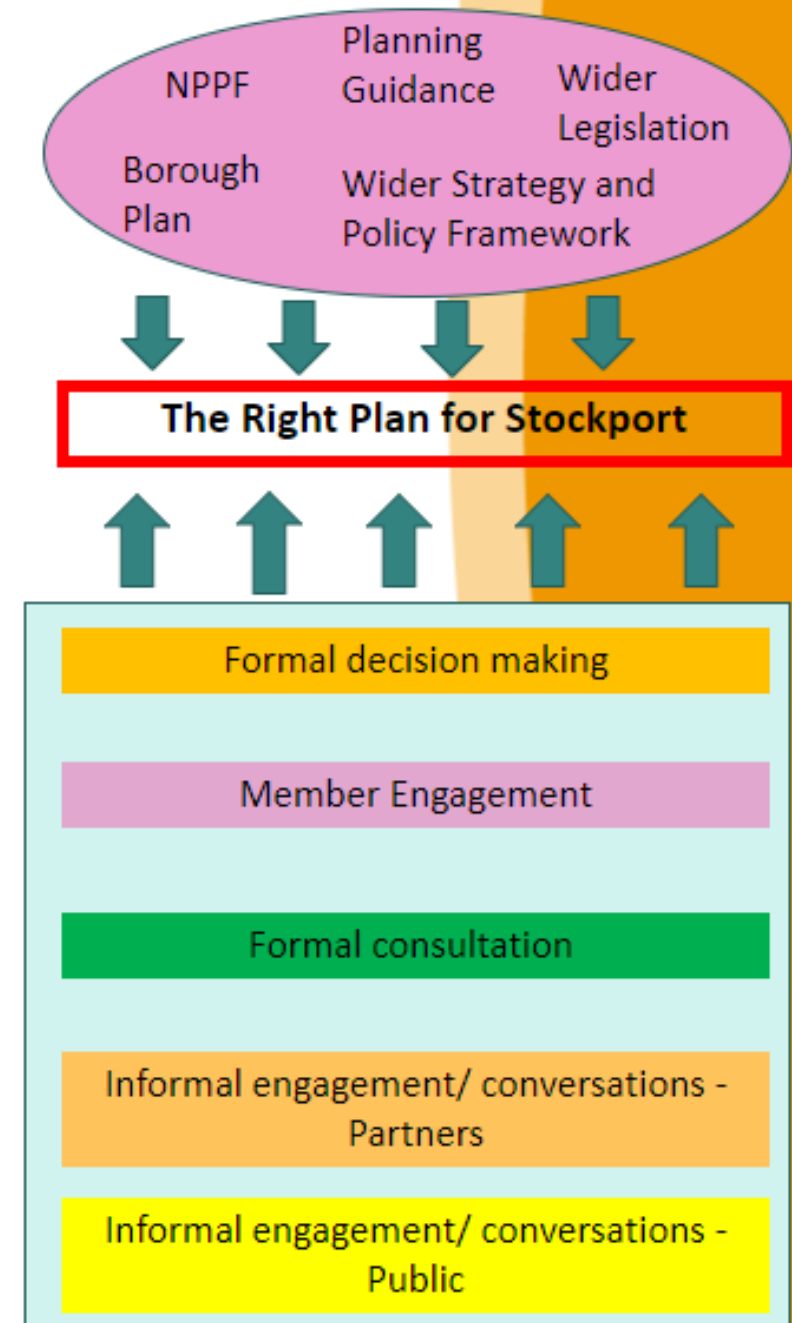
NPPF

Planning Guidance

Wider Legislation

Borough Plan

Wider Strategy and Policy Framework

The Right Plan for Stockport

Formal decision making

Member Engagement

Formal consultation

Informal engagement/ conversations - Partners

Informal engagement/ conversations - Public